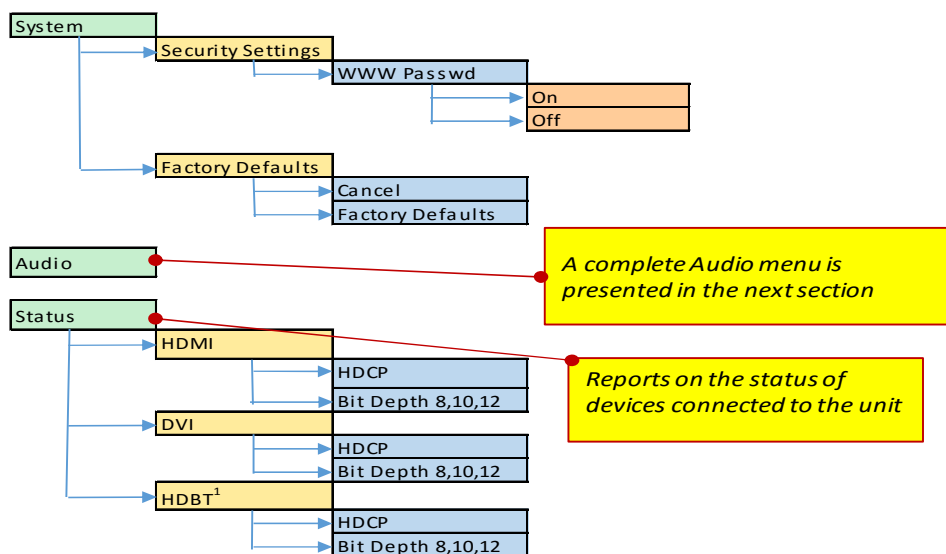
System
Security Settings
WWW Passwd
On
Off
Factory Defaults
Cancel
Factory Defaults
Audio
A complete Audio menu is presented in the next section
Status
HDMI
HDCP
Bit Depth 8,10,12
Reports on the status of devices connected to the unit
DVI
HDCP
Bit Depth 8,10,12
HDBT$^1$
HDCP
Bit Depth 8,10,12